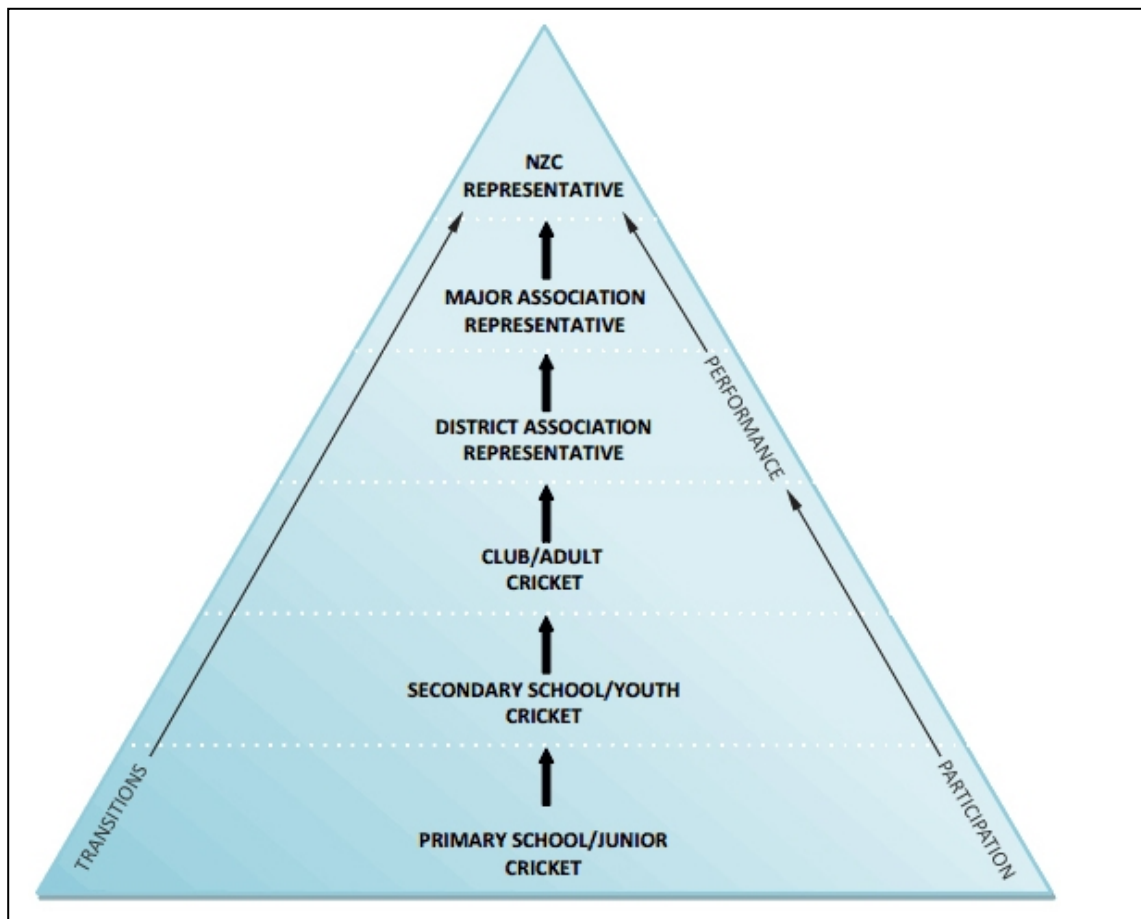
NZC REPRESENTATIVE

MAJOR ASSOCIATION REPRESENTATIVE

DISTRICT ASSOCIATION REPRESENTATIVE

CLUB/ADULT CRICKET

SECONDARY SCHOOL/YOUTH CRICKET

PRIMARY SCHOOL/JUNIOR CRICKET

TRANSITIONS

PERFORMANCE

PARTICIPATION